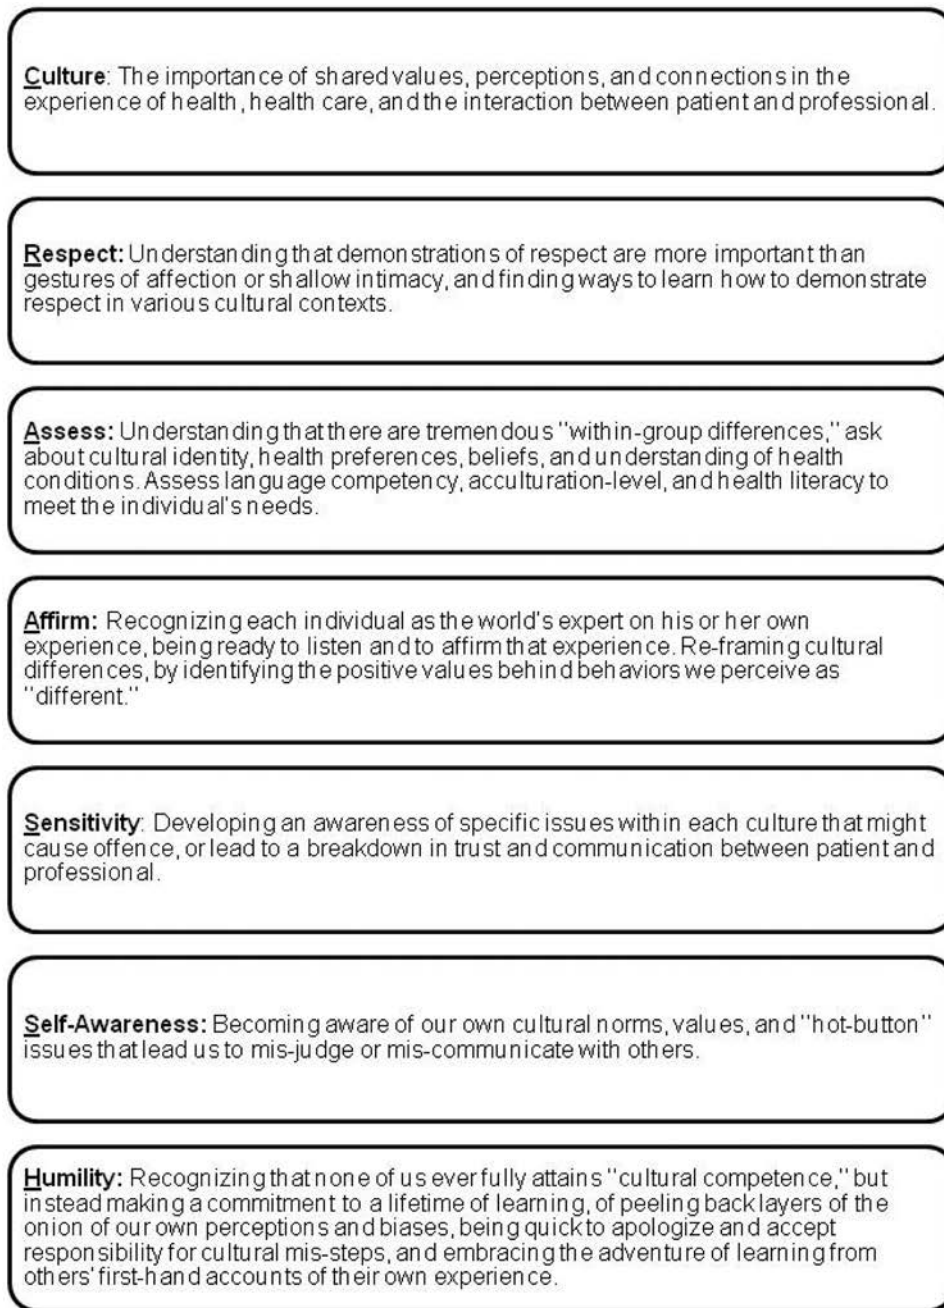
Culture: The importance of shared values, perceptions, and connections in the experience of health, health care, and the interaction between patient and professional.

Respect: Understanding that demonstrations of respect are more important than gestures of affection or shallow intimacy, and finding ways to learn how to demonstrate respect in various cultural contexts.

Assess: Understanding that there are tremendous "within-group differences," ask about cultural identity, health preferences, beliefs, and understanding of health conditions. Assess language competency, acculturation-level, and health literacy to meet the individual's needs.

Affirm: Recognizing each individual as the world's expert on his or her own experience, being ready to listen and to affirm that experience. Re-framing cultural differences, by identifying the positive values behind behaviors we perceive as "different."

Sensitivity: Developing an awareness of specific issues within each culture that might cause offence, or lead to a breakdown in trust and communication between patient and professional.

Self-Awareness: Becoming aware of our own cultural norms, values, and "hot-button" issues that lead us to mis-judge or mis-communicate with others.

Humility: Recognizing that none of us ever fully attains "cultural competence," but instead making a commitment to a lifetime of learning, of peeling back layers of the onion of our own perceptions and biases, being quick to apologize and accept responsibility for cultural mis-steps, and embracing the adventure of learning from others' first-hand accounts of their own experience.